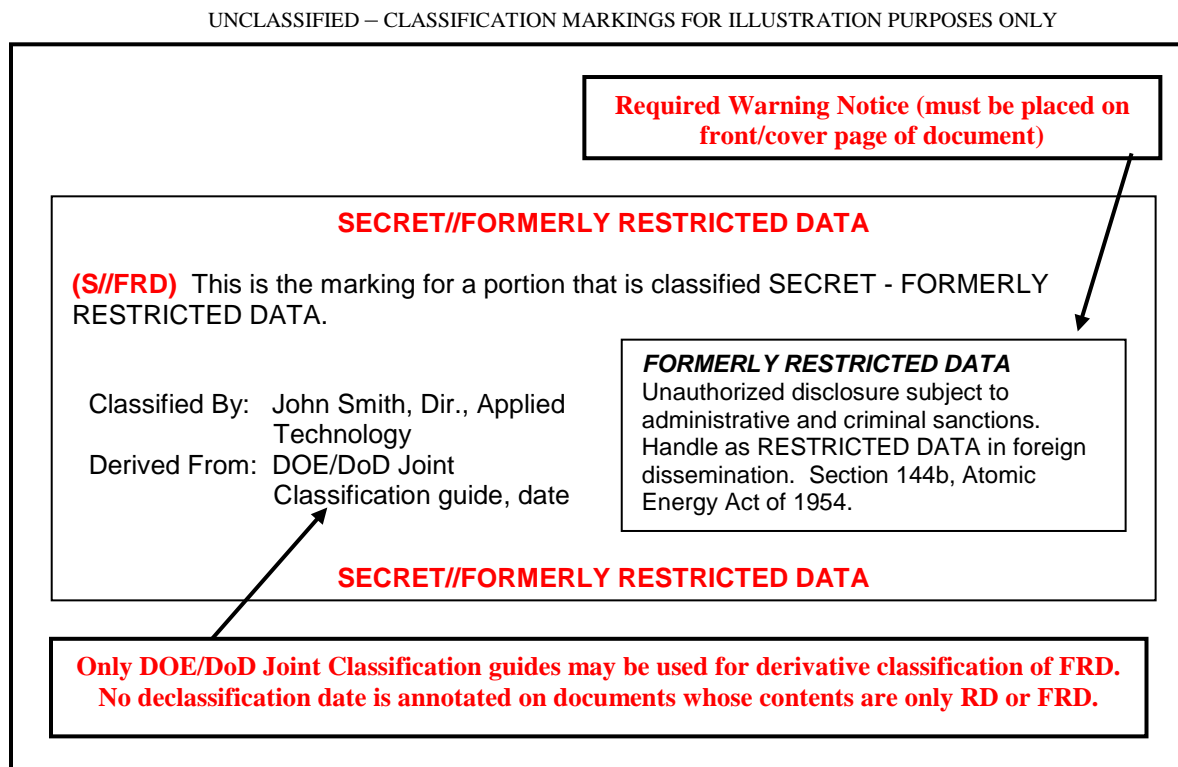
UNCLASSIFIED – CLASSIFICATION MARKINGS FOR ILLUSTRATION PURPOSES ONLY

Required Warning Notice (must be placed on front/cover page of document)

SECRET//FORMERLY RESTRICTED DATA

(S//FRD) This is the marking for a portion that is classified SECRET - FORMERLY RESTRICTED DATA.

Classified By: John Smith, Dir., Applied Technology
Derived From: DOE/DoD Joint Classification guide, date

FORMERLY RESTRICTED DATA
Unauthorized disclosure subject to administrative and criminal sanctions. Handle as RESTRICTED DATA in foreign dissemination. Section 144b, Atomic Energy Act of 1954.

SECRET//FORMERLY RESTRICTED DATA

Only DOE/DoD Joint Classification guides may be used for derivative classification of FRD. No declassification date is annotated on documents whose contents are only RD or FRD.